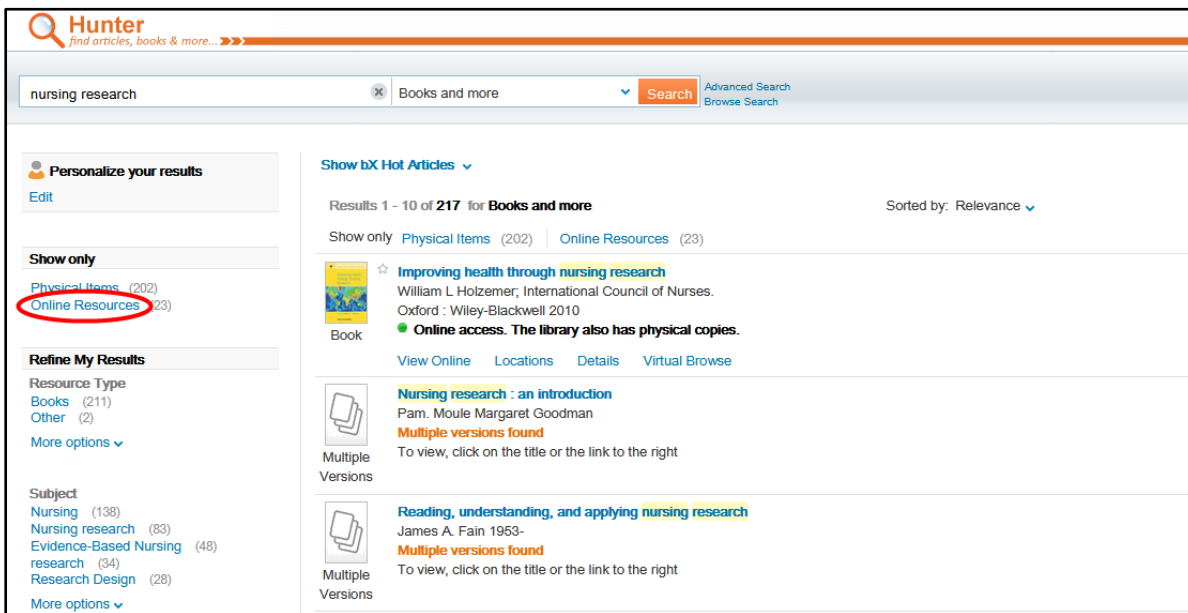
Hunter
find articles, books & more...

nursing research
Books and more
Search
Advanced Search
Browse Search

Personalize your results
Edit

Show only
Physical Items (202)
Online Resources (23)

Refine My Results
Resource Type
Books (211)
Other (2)
More options

Subject
Nursing (138)
Nursing research (83)
Evidence-Based Nursing (48)
research (34)
Research Design (28)
More options

Show bX Hot Articles

Results 1 - 10 of 217 for Books and more
Sorted by: Relevance

Show only Physical Items (202) | Online Resources (23)

Improving health through nursing research
William L Holzemer; International Council of Nurses.
Oxford : Wiley-Blackwell 2010
Online access. The library also has physical copies.
Book
View Online Locations Details Virtual Browse

Nursing research : an introduction
Pam. Moule Margaret Goodman
Multiple versions found
To view, click on the title or the link to the right
Multiple Versions

Reading, understanding, and applying nursing research
James A. Fain 1953-
Multiple versions found
To view, click on the title or the link to the right
Multiple Versions